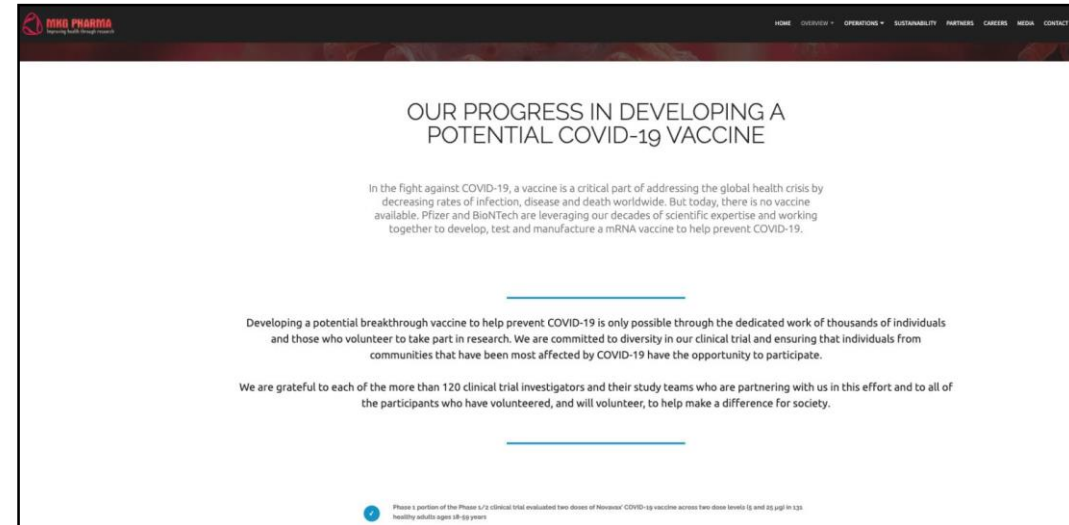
MKG PHARMA
Improving health through research

HOME OVERVIEW ▾ OPERATIONS ▾ SUSTAINABILITY PARTNERS CAREERS MEDIA CONTACT

OUR PROGRESS IN DEVELOPING A POTENTIAL COVID-19 VACCINE

In the fight against COVID-19, a vaccine is a critical part of addressing the global health crisis by decreasing rates of infection, disease and death worldwide. But today, there is no vaccine available. Pfizer and BioNTech are leveraging our decades of scientific expertise and working together to develop, test and manufacture a mRNA vaccine to help prevent COVID-19.

Developing a potential breakthrough vaccine to help prevent COVID-19 is only possible through the dedicated work of thousands of individuals and those who volunteer to take part in research. We are committed to diversity in our clinical trial and ensuring that individuals from communities that have been most affected by COVID-19 have the opportunity to participate.

We are grateful to each of the more than 120 clinical trial investigators and their study teams who are partnering with us in this effort and to all of the participants who have volunteered, and will volunteer, to help make a difference for society.

Phase 1 portion of the Phase 1/2 clinical trial evaluated two doses of Novavax' COVID-19 vaccine across two dose levels (5 and 25 µg) in 131 healthy adults ages 18-59 years